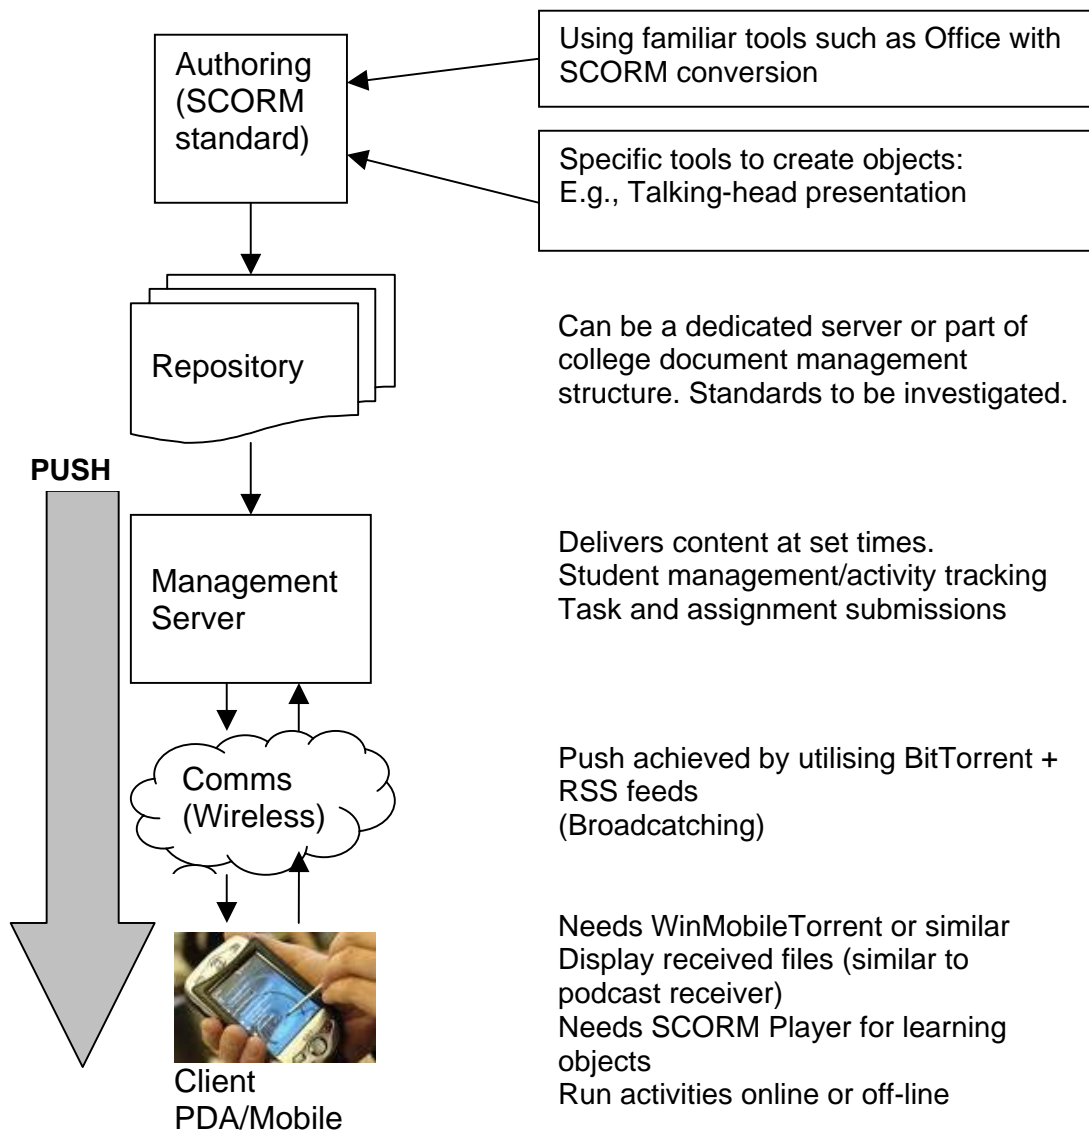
Authoring (SCORM standard)

Using familiar tools such as Office with SCORM conversion

Specific tools to create objects:
E.g., Talking-head presentation

Repository

Can be a dedicated server or part of college document management structure. Standards to be investigated.

PUSH

Management Server

Delivers content at set times.
Student management/activity tracking
Task and assignment submissions

Comms (Wireless)

Push achieved by utilising BitTorrent + RSS feeds
(Broadcatching)

Client PDA/Mobile

Needs WinMobileTorrent or similar
Display received files (similar to podcast receiver)
Needs SCORM Player for learning objects
Run activities online or off-line